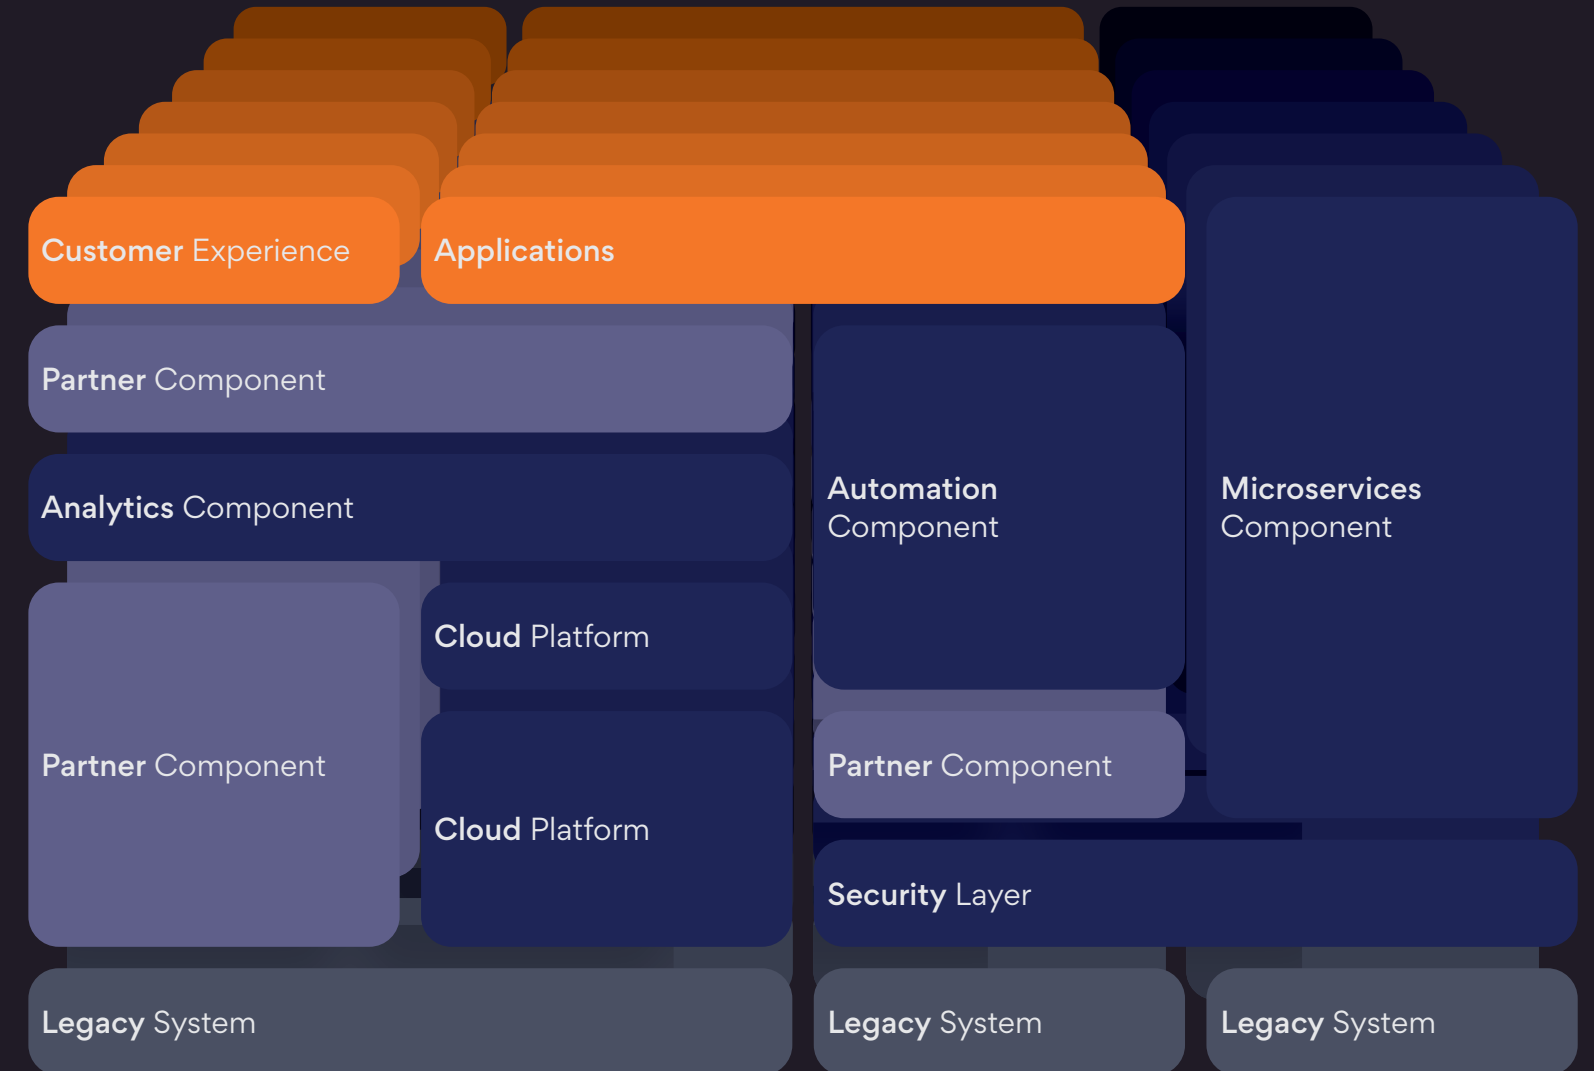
Customer Experience

Applications

Partner Component

Analytics Component

Automation Component

Microservices Component

Partner Component

Cloud Platform

Cloud Platform

Partner Component

Security Layer

Legacy System

Legacy System

Legacy System